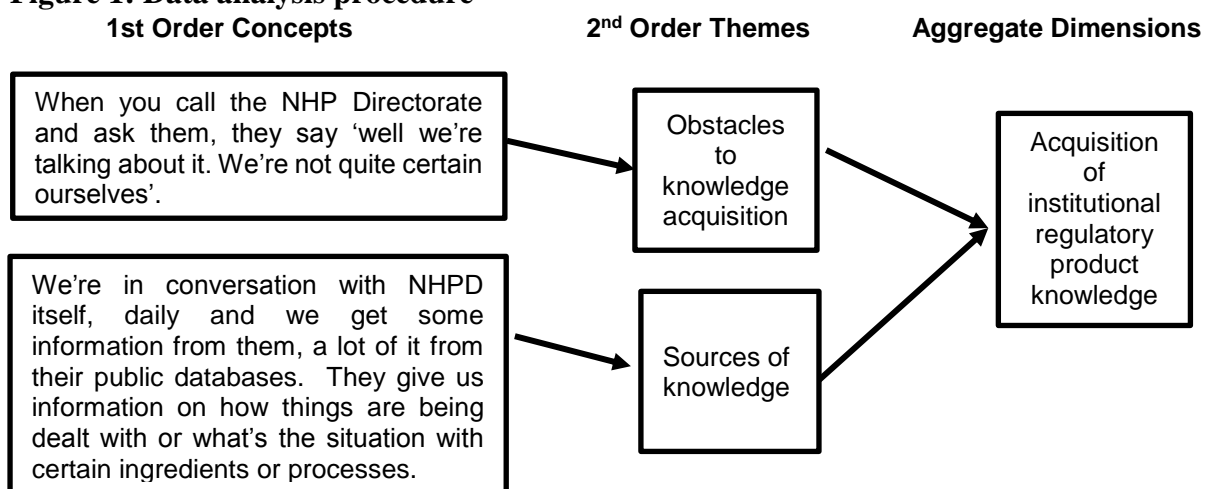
Figure 1: Data analysis procedure

1st Order Concepts

2$^{nd}$ Order Themes

Aggregate Dimensions

When you call the NHP Directorate and ask them, they say 'well we're talking about it. We're not quite certain ourselves'.

We're in conversation with NHPD itself, daily and we get some information from them, a lot of it from their public databases. They give us information on how things are being dealt with or what's the situation with certain ingredients or processes.

Obstacles to knowledge acquisition

Sources of knowledge

Acquisition of institutional regulatory product knowledge